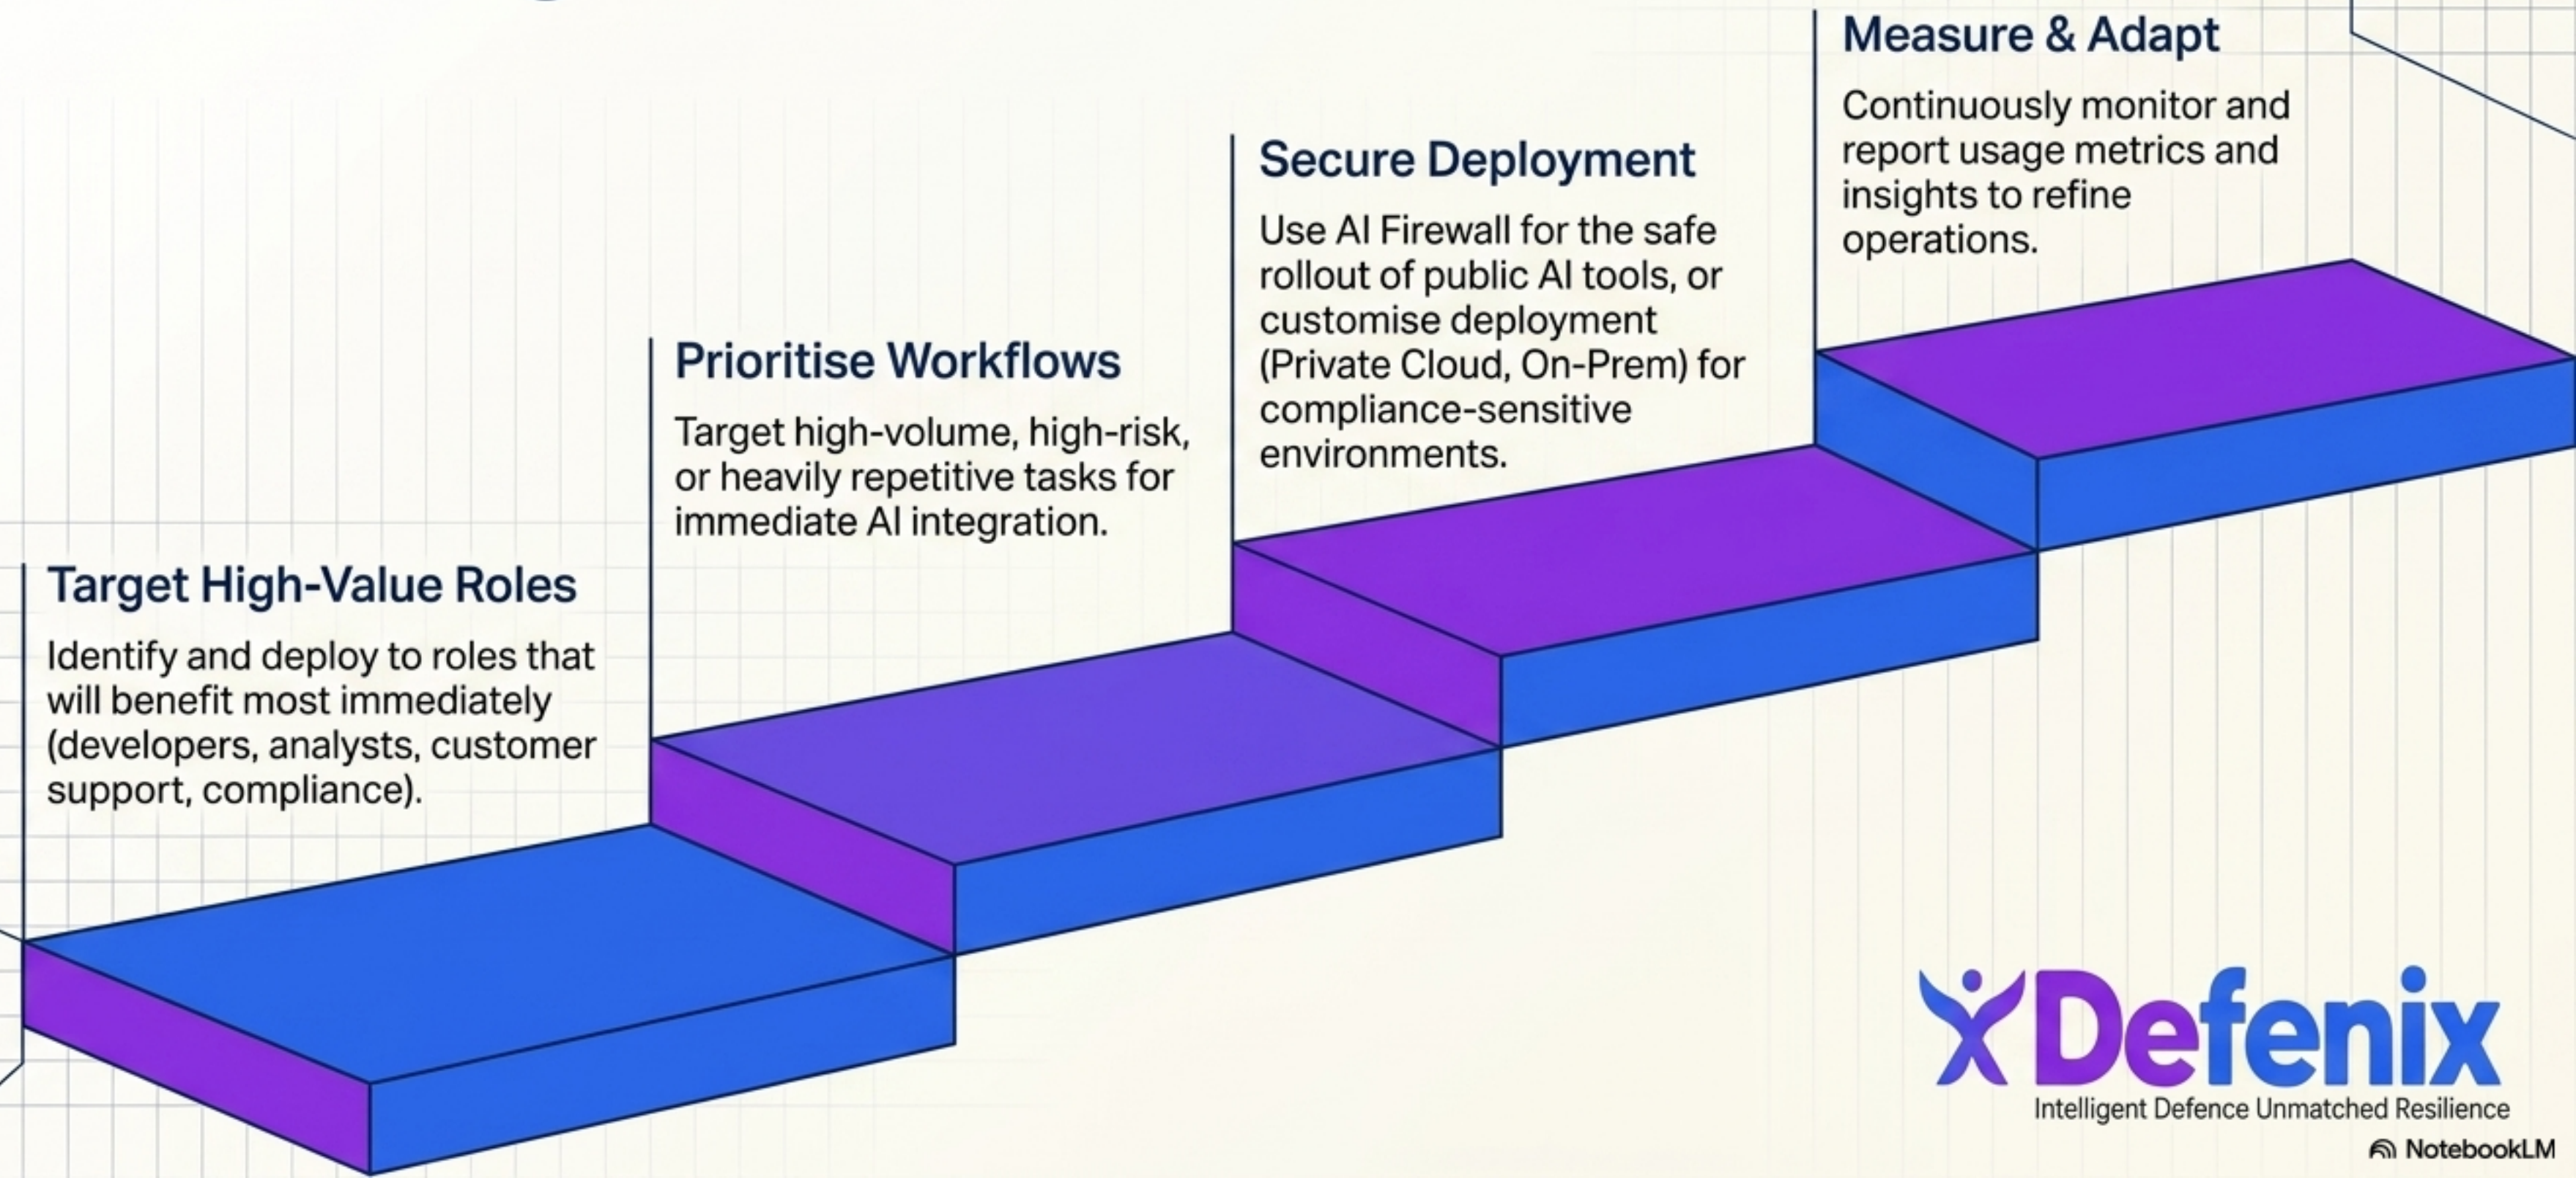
Target High-Value Roles

Identify and deploy to roles that will benefit most immediately (developers, analysts, customer support, compliance).

Prioritise Workflows

Target high-volume, high-risk, or heavily repetitive tasks for immediate AI integration.

Secure Deployment

Use AI Firewall for the safe rollout of public AI tools, or customise deployment (Private Cloud, On-Prem) for compliance-sensitive environments.

Measure & Adapt

Continuously monitor and report usage metrics and insights to refine operations.

Defenix
Intelligent Defence Unmatched Resilience

NotebookLM